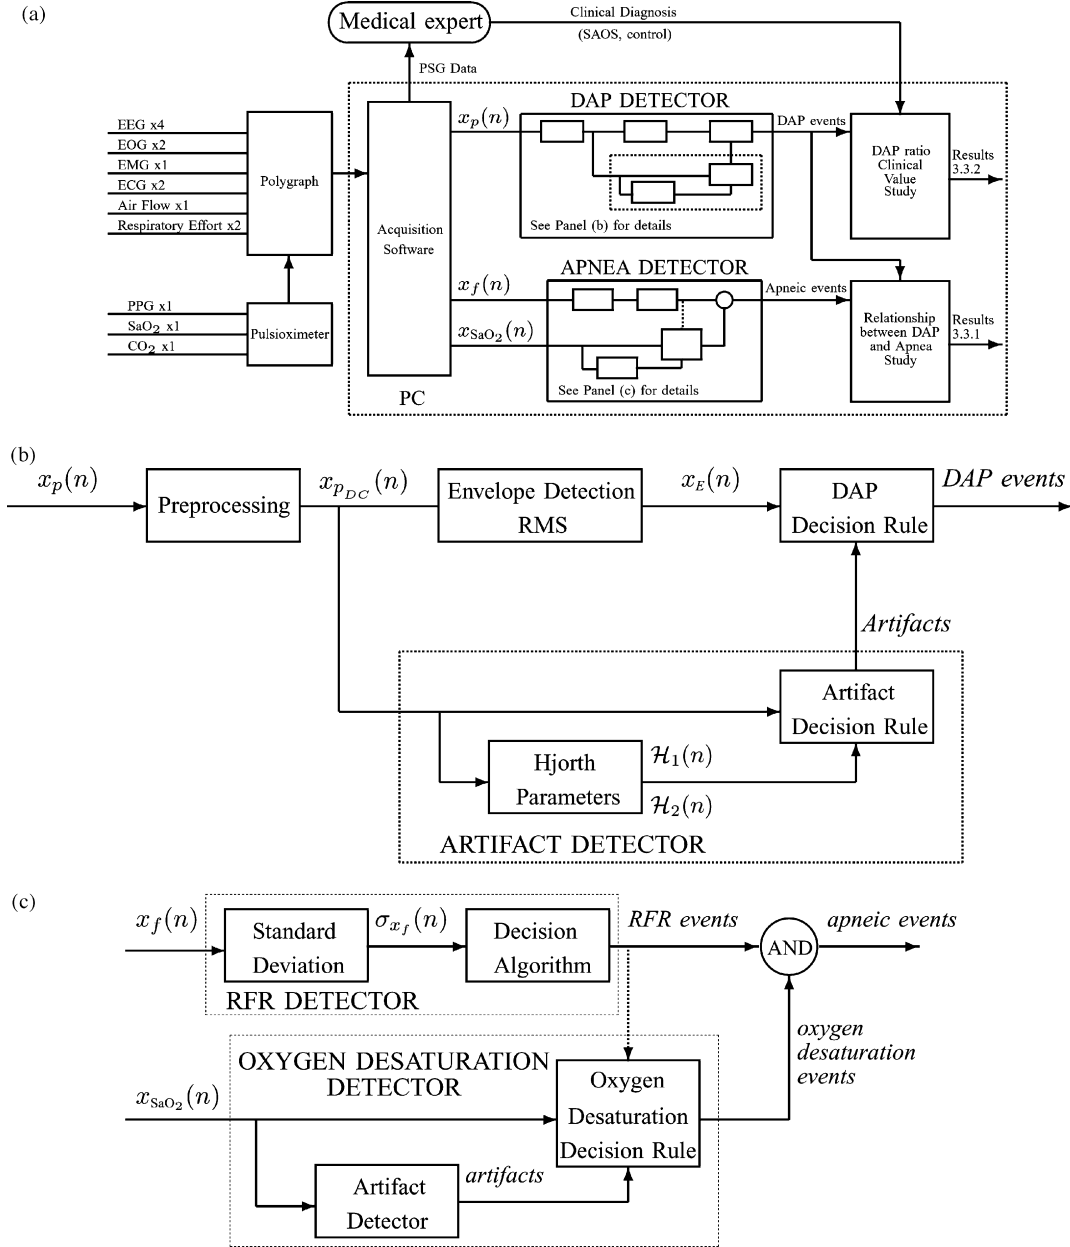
(a)

Medical expert

Clinical Diagnosis (SAOS, control)

PSG Data

EEG x4
EOG x2
EMG x1
ECG x2
Air Flow x1
Respiratory Effort x2

Polygraph

PPG x1
$SaO_2$ x1
$CO_2$ x1

Pulsioximeter

Acquisition Software

PC

$x_p(n)$

DAP DETECTOR

See Panel (b) for details

DAP events

DAP ratio Clinical Value Study

Results 3.3.2

$x_f(n)$

$x_{SaO_2}(n)$

APNEA DETECTOR

Apneic events

See Panel (c) for details

Relationship between DAP and Apnea Study

Results 3.3.1

(b)

$x_p(n)$

Preprocessing

$x_{p_{DC}}(n)$

Envelope Detection RMS

$x_E(n)$

DAP Decision Rule

DAP events

Artifacts

Artifact Decision Rule

Hjorth Parameters

$\mathcal{H}_1(n)$

$\mathcal{H}_2(n)$

ARTIFACT DETECTOR

(c)

$x_f(n)$

Standard Deviation

$\sigma_{x_f}(n)$

Decision Algorithm

RFR events

AND

apneic events

RFR DETECTOR

oxygen desaturation events

OXYGEN DESATURATION DETECTOR

$x_{SaO_2}(n)$

Oxygen Desaturation Decision Rule

Artifact Detector

artifacts